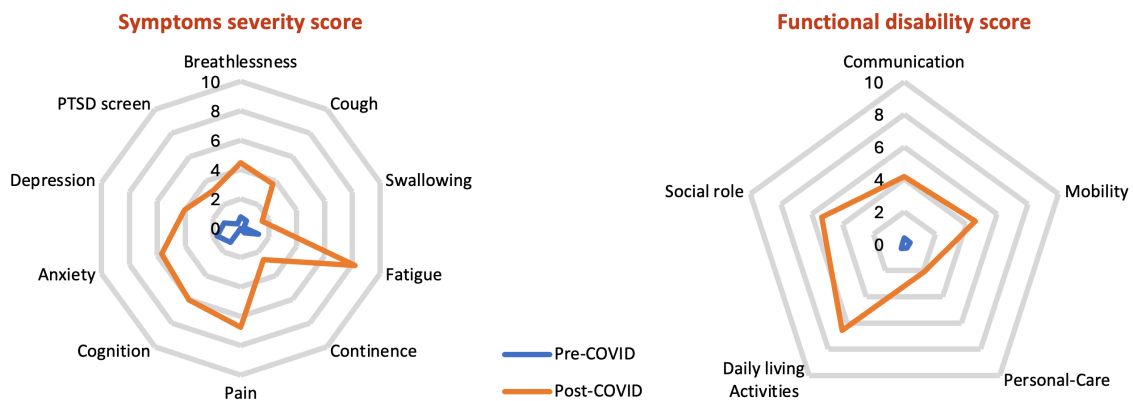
Symptoms severity score

Breathlessness
10
8
6
4
2
0
Cough
Swallowing
Fatigue
Continence
Pain
Cognition
Anxiety
Depression
PTSD screen

Pre-COVID
Post-COVID

Functional disability score

Communication
10
8
6
4
2
0
Mobility
Personal-Care
Daily living Activities
Social role